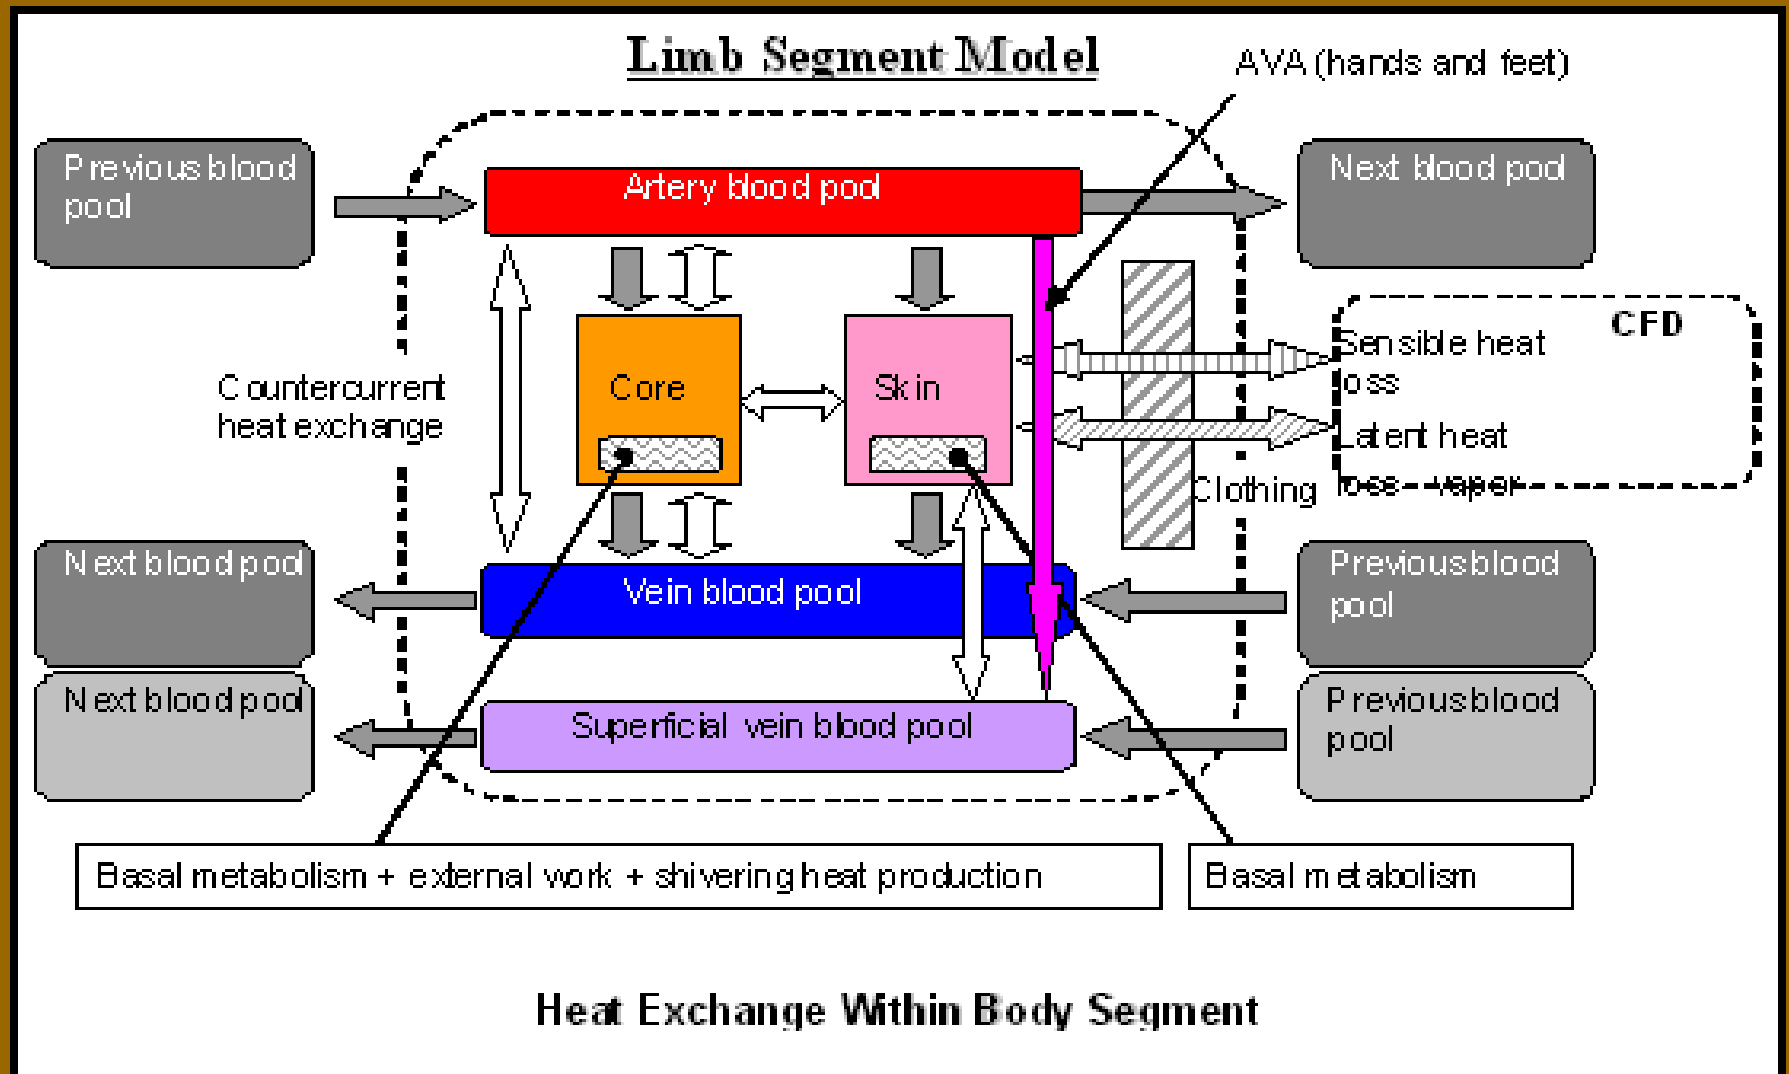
Limb Segment Model

AVA (hands and feet)

Previous blood pool

Artery blood pool

Next blood pool

CFD

Sensible heat loss

Latent heat loss - vaper

Countercurrent heat exchange

Core

Skin

Clothing

Next blood pool

Vein blood pool

Previous blood pool

Next blood pool

Superficial vein blood pool

Previous blood pool

Basal metabolism + external work + shivering heat production

Basal metabolism

Heat Exchange Within Body Segment